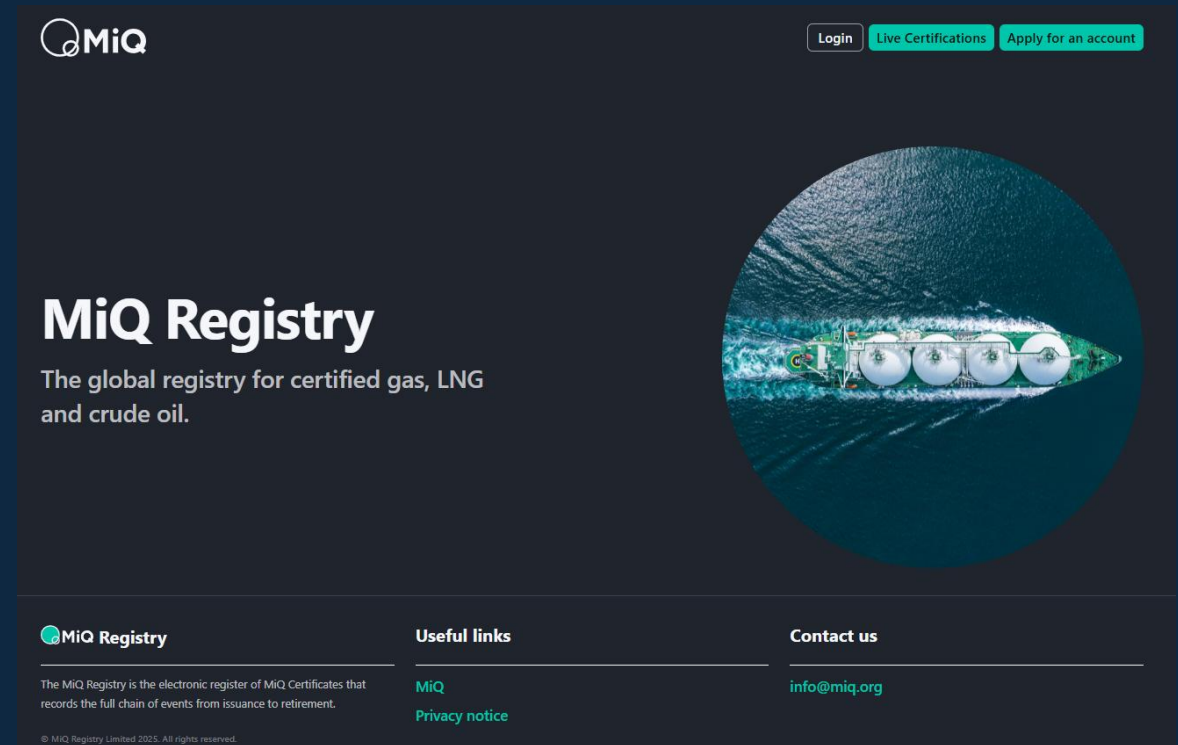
MiQ

Login Live Certifications Apply for an account

MiQ Registry

The global registry for certified gas, LNG and crude oil.

MiQ Registry

The MiQ Registry is the electronic register of MiQ Certificates that records the full chain of events from issuance to retirement.

© MiQ Registry Limited 2025. All rights reserved.

Useful links

MiQ

Privacy notice

Contact us

info@miq.org